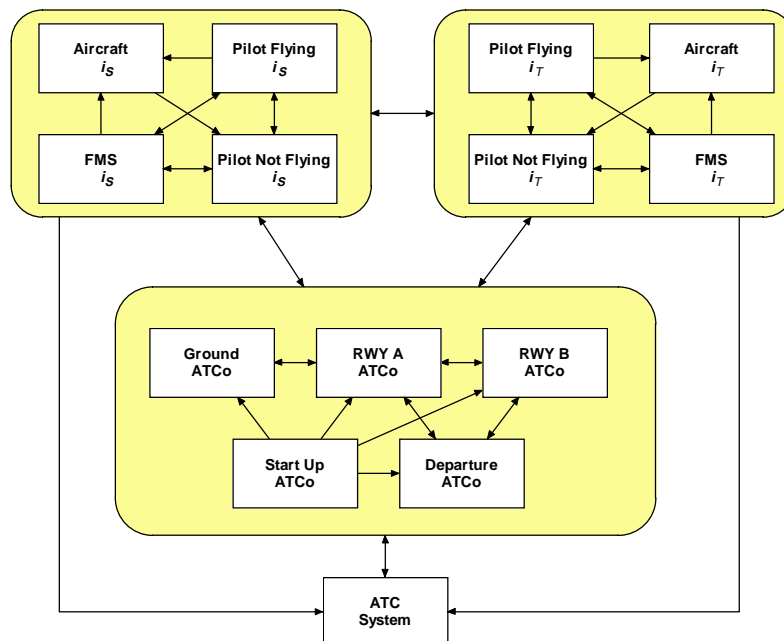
Aircraft
$i_S$

Pilot Flying
$i_S$

FMS
$i_S$

Pilot Not Flying
$i_S$

Pilot Flying
$i_T$

Aircraft
$i_T$

Pilot Not Flying
$i_T$

FMS
$i_T$

Ground
ATCo

RWY A
ATCo

RWY B
ATCo

Start Up
ATCo

Departure
ATCo

ATC
System